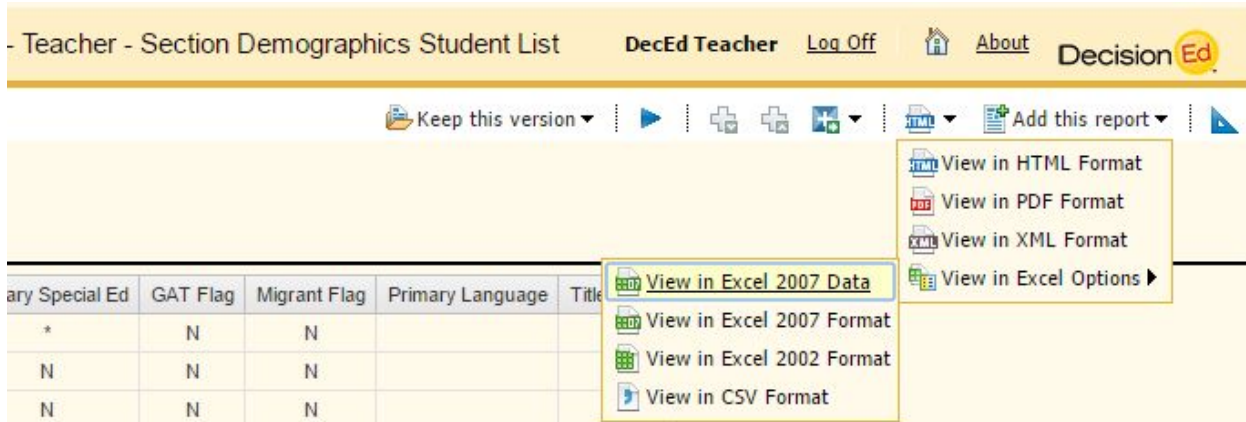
- Teacher - Section Demographics Student List DecEd Teacher Log Off About Decision Ed

Keep this version ▾ Add this report ▾

View in HTML Format
View in PDF Format
View in XML Format
View in Excel Options ▸

View in Excel 2007 Data
View in Excel 2007 Format
View in Excel 2002 Format
View in CSV Format

| ary Special Ed | GAT Flag | Migrant Flag | Primary Language | Title |
|---|---|---|---|---|
| * | N | N | | |
| N | N | N | | |
| N | N | N | | |